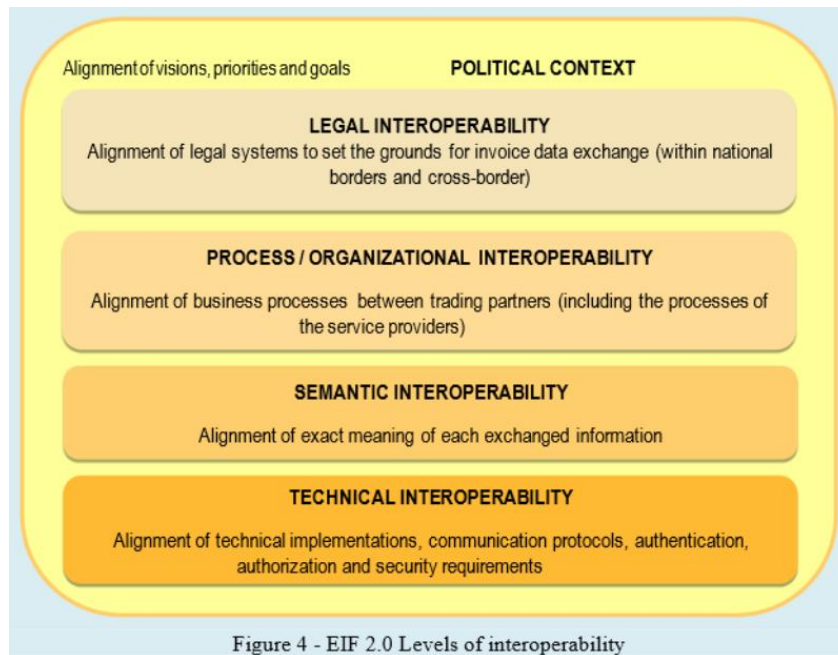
Alignment of visions, priorities and goals

POLITICAL CONTEXT

LEGAL INTEROPERABILITY
Alignment of legal systems to set the grounds for invoice data exchange (within national borders and cross-border)

PROCESS / ORGANIZATIONAL INTEROPERABILITY
Alignment of business processes between trading partners (including the processes of the service providers)

SEMANTIC INTEROPERABILITY
Alignment of exact meaning of each exchanged information

TECHNICAL INTEROPERABILITY
Alignment of technical implementations, communication protocols, authentication, authorization and security requirements

Figure 4 - EIF 2.0 Levels of interoperability